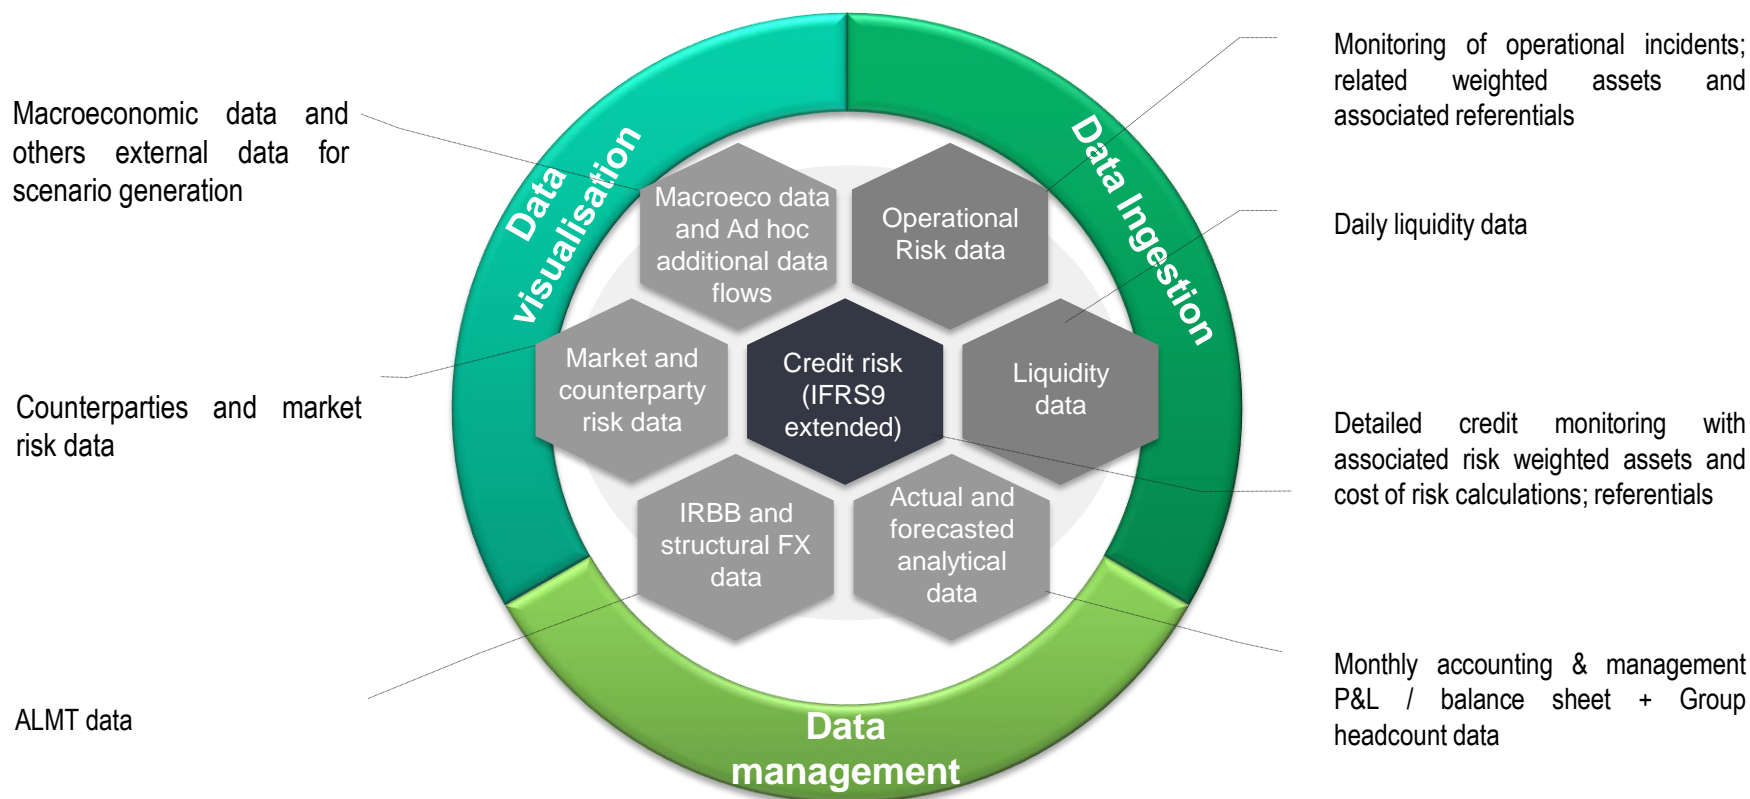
Macroeconomic data and others external data for scenario generation

Counterparties and market risk data

ALMT data

Data visualisation

Data Ingestion

Data management

Macroeco data and Ad hoc additional data flows

Operational Risk data

Market and counterparty risk data

Credit risk (IFRS9 extended)

Liquidity data

IRBB and structural FX data

Actual and forecasted analytical data

Monitoring of operational incidents; related weighted assets and associated referentials

Daily liquidity data

Detailed credit monitoring with associated risk weighted assets and cost of risk calculations; referentials

Monthly accounting & management P&L / balance sheet + Group headcount data